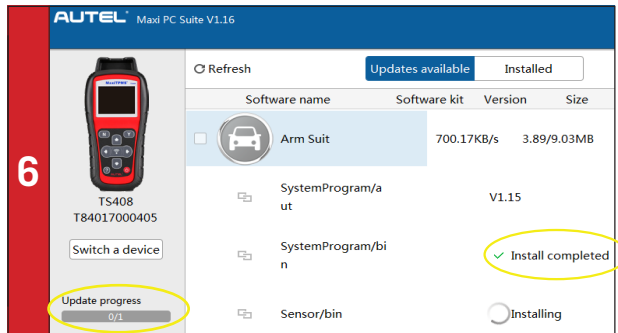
6

AUTEL® Maxi PC Suite V1.16

TS408
T84017000405

Switch a device

Update progress
0/1

Refresh

Updates available | Installed

| Software name | Software kit | Version | Size |
|---|---|---|---|
| Arm Suit | 700.17KB/s | 3.89/9.03MB | |
| SystemProgram/aut | | V1.15 | |
| SystemProgram/bin | | ✓ Install completed | |
| Sensor/bin | | Installing | |